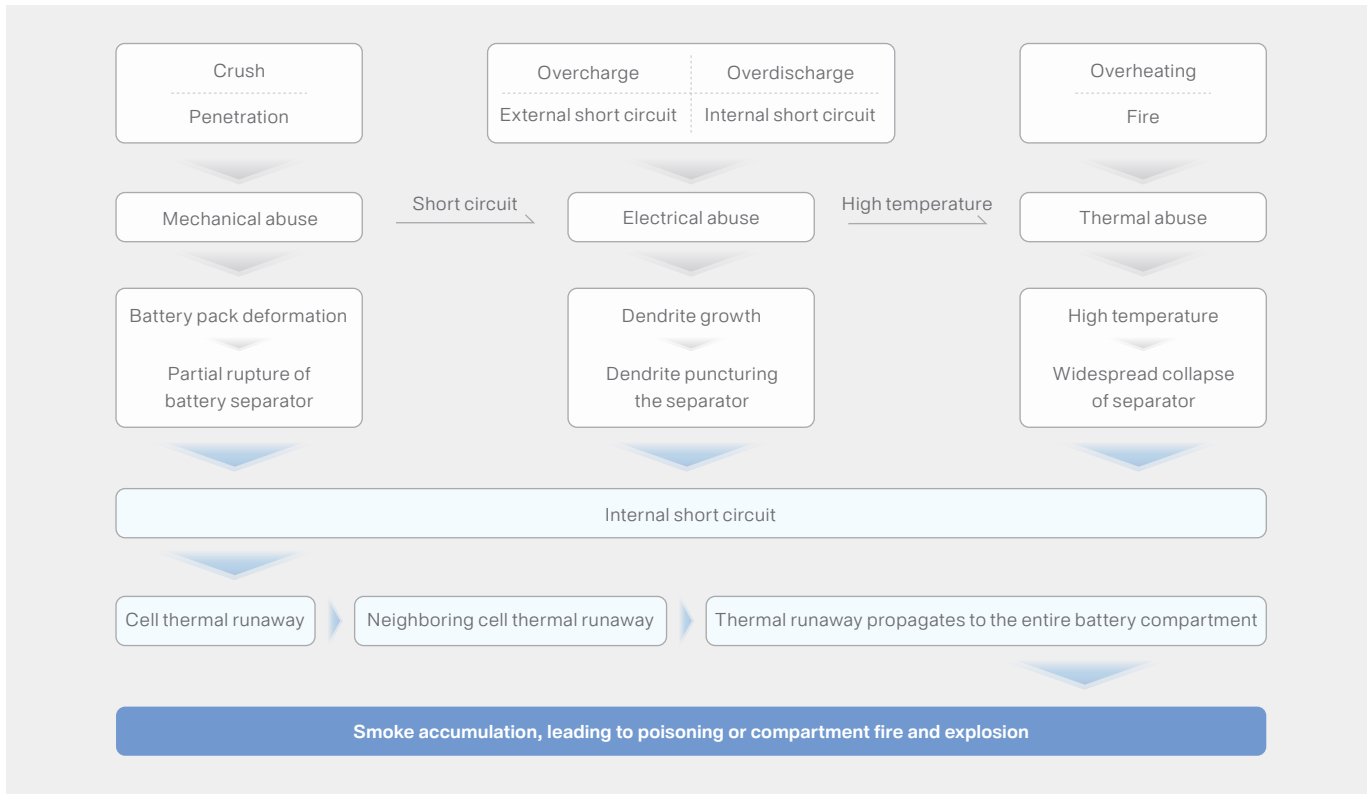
Crush

Penetration

Overcharge

Overdischarge

External short circuit

Internal short circuit

Overheating

Fire

Mechanical abuse

Short circuit

Electrical abuse

High temperature

Thermal abuse

Battery pack deformation

Partial rupture of battery separator

Dendrite growth

Dendrite puncturing the separator

High temperature

Widespread collapse of separator

Internal short circuit

Cell thermal runaway

Neighboring cell thermal runaway

Thermal runaway propagates to the entire battery compartment

Smoke accumulation, leading to poisoning or compartment fire and explosion